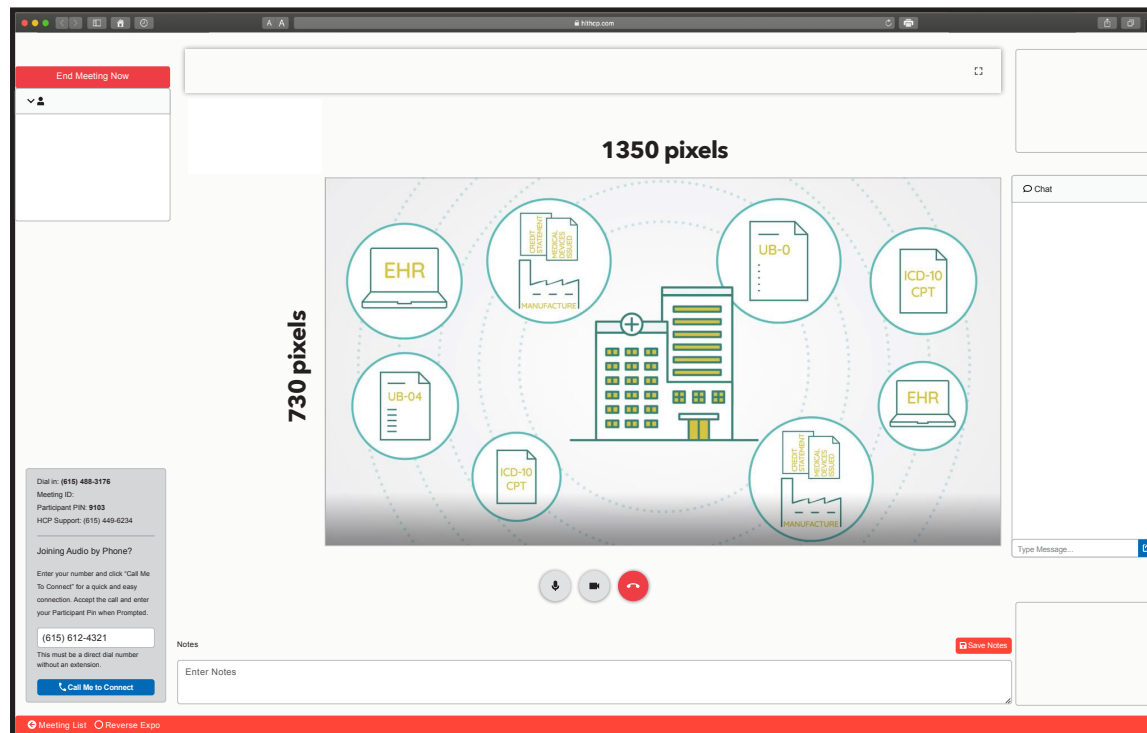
A A
hithcp.com

End Meeting Now

1350 pixels

730 pixels

EHR

CREDIT STATEMENT
MEDICAL DEVICES ISSUED
MANUFACTURE

UB-0

ICD-10
CPT

UB-04

EHR

ICD-10
CPT

CREDIT STATEMENT
MEDICAL DEVICES ISSUED
MANUFACTURE

Chat

Type Message...

Dial in: (615) 488-3176
Meeting ID:
Participant PIN: 9103
HCP Support: (615) 449-6234

Joining Audio by Phone?

Enter your number and click "Call Me To Connect" for a quick and easy connection. Accept the call and enter your Participant Pin when Prompted.

(615) 612-4321

This must be a direct dial number without an extension.

Call Me to Connect

Notes

Save Notes

Enter Notes

Meeting List
Reverse Expo